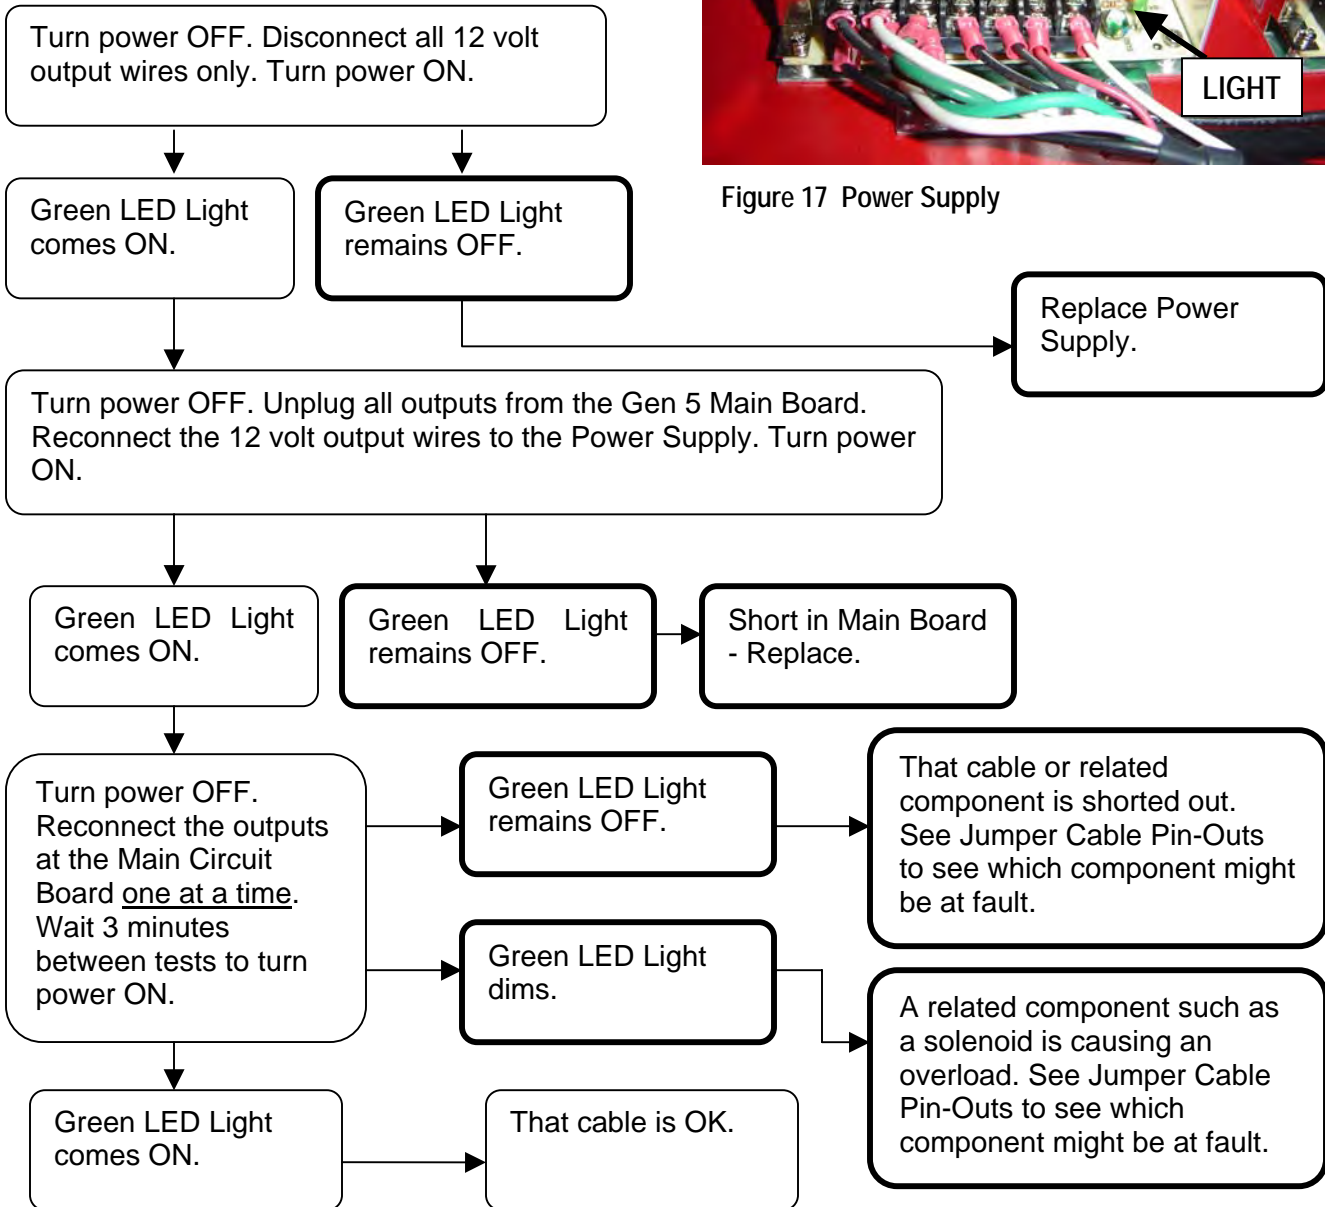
Turn power OFF. Disconnect all 12 volt output wires only. Turn power ON.

LIGHT

Figure 17 Power Supply

Green LED Light comes ON.

Green LED Light remains OFF.

Replace Power Supply.

Turn power OFF. Unplug all outputs from the Gen 5 Main Board. Reconnect the 12 volt output wires to the Power Supply. Turn power ON.

Green LED Light comes ON.

Green LED Light remains OFF.

Short in Main Board - Replace.

Turn power OFF. Reconnect the outputs at the Main Circuit Board one at a time. Wait 3 minutes between tests to turn power ON.

Green LED Light remains OFF.

That cable or related component is shorted out. See Jumper Cable Pin-Outs to see which component might be at fault.

Green LED Light dims.

A related component such as a solenoid is causing an overload. See Jumper Cable Pin-Outs to see which component might be at fault.

Green LED Light comes ON.

That cable is OK.